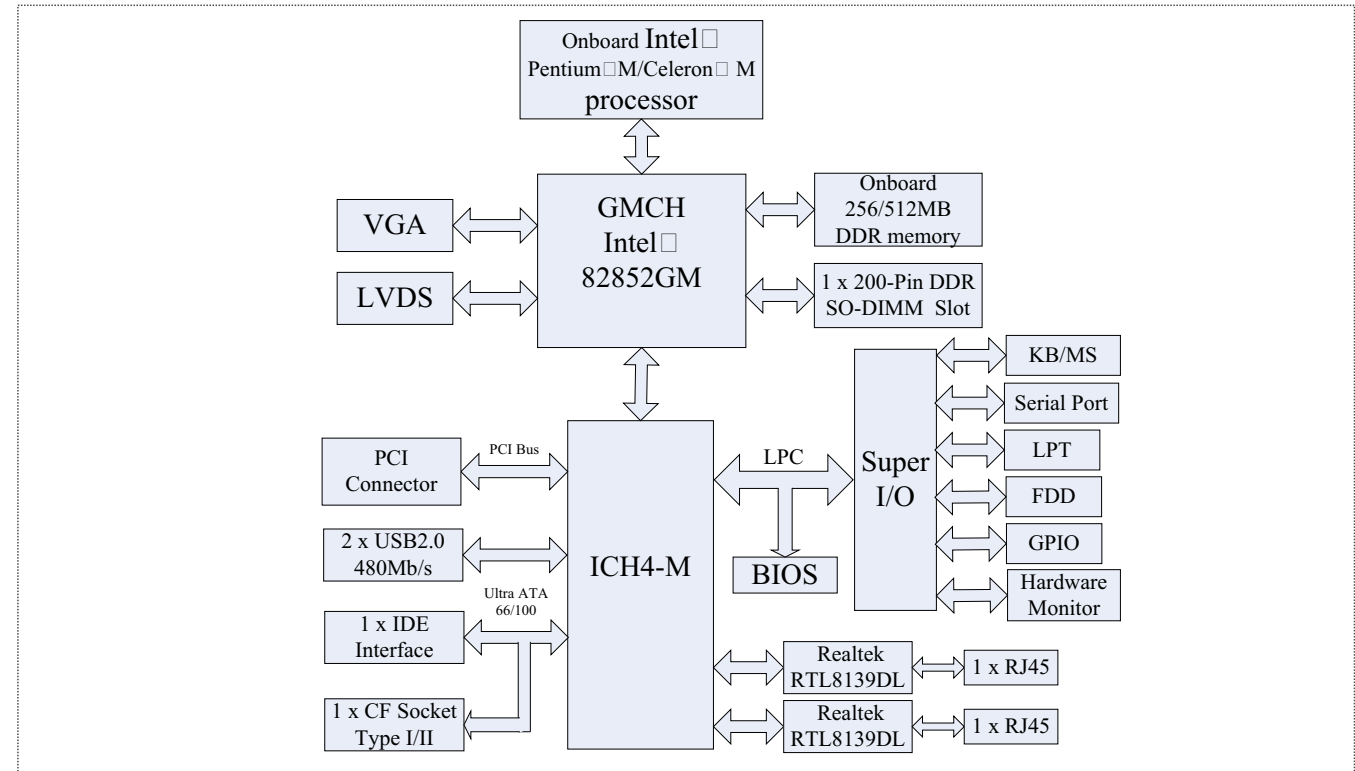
Onboard Intel□ Pentium□M/Celeron□ M processor

VGA

LVDS

GMCH Intel□ 82852GM

Onboard 256/512MB DDR memory

1 x 200-Pin DDR SO-DIMM Slot

KB/MS

Serial Port

LPT

FDD

GPIO

Hardware Monitor

Super I/O

PCI Connector

PCI Bus

2 x USB2.0 480Mb/s

Ultra ATA 66/100

1 x IDE Interface

1 x CF Socket Type I/II

ICH4-M

LPC

BIOS

Realtek RTL8139DL

1 x RJ45

Realtek RTL8139DL

1 x RJ45